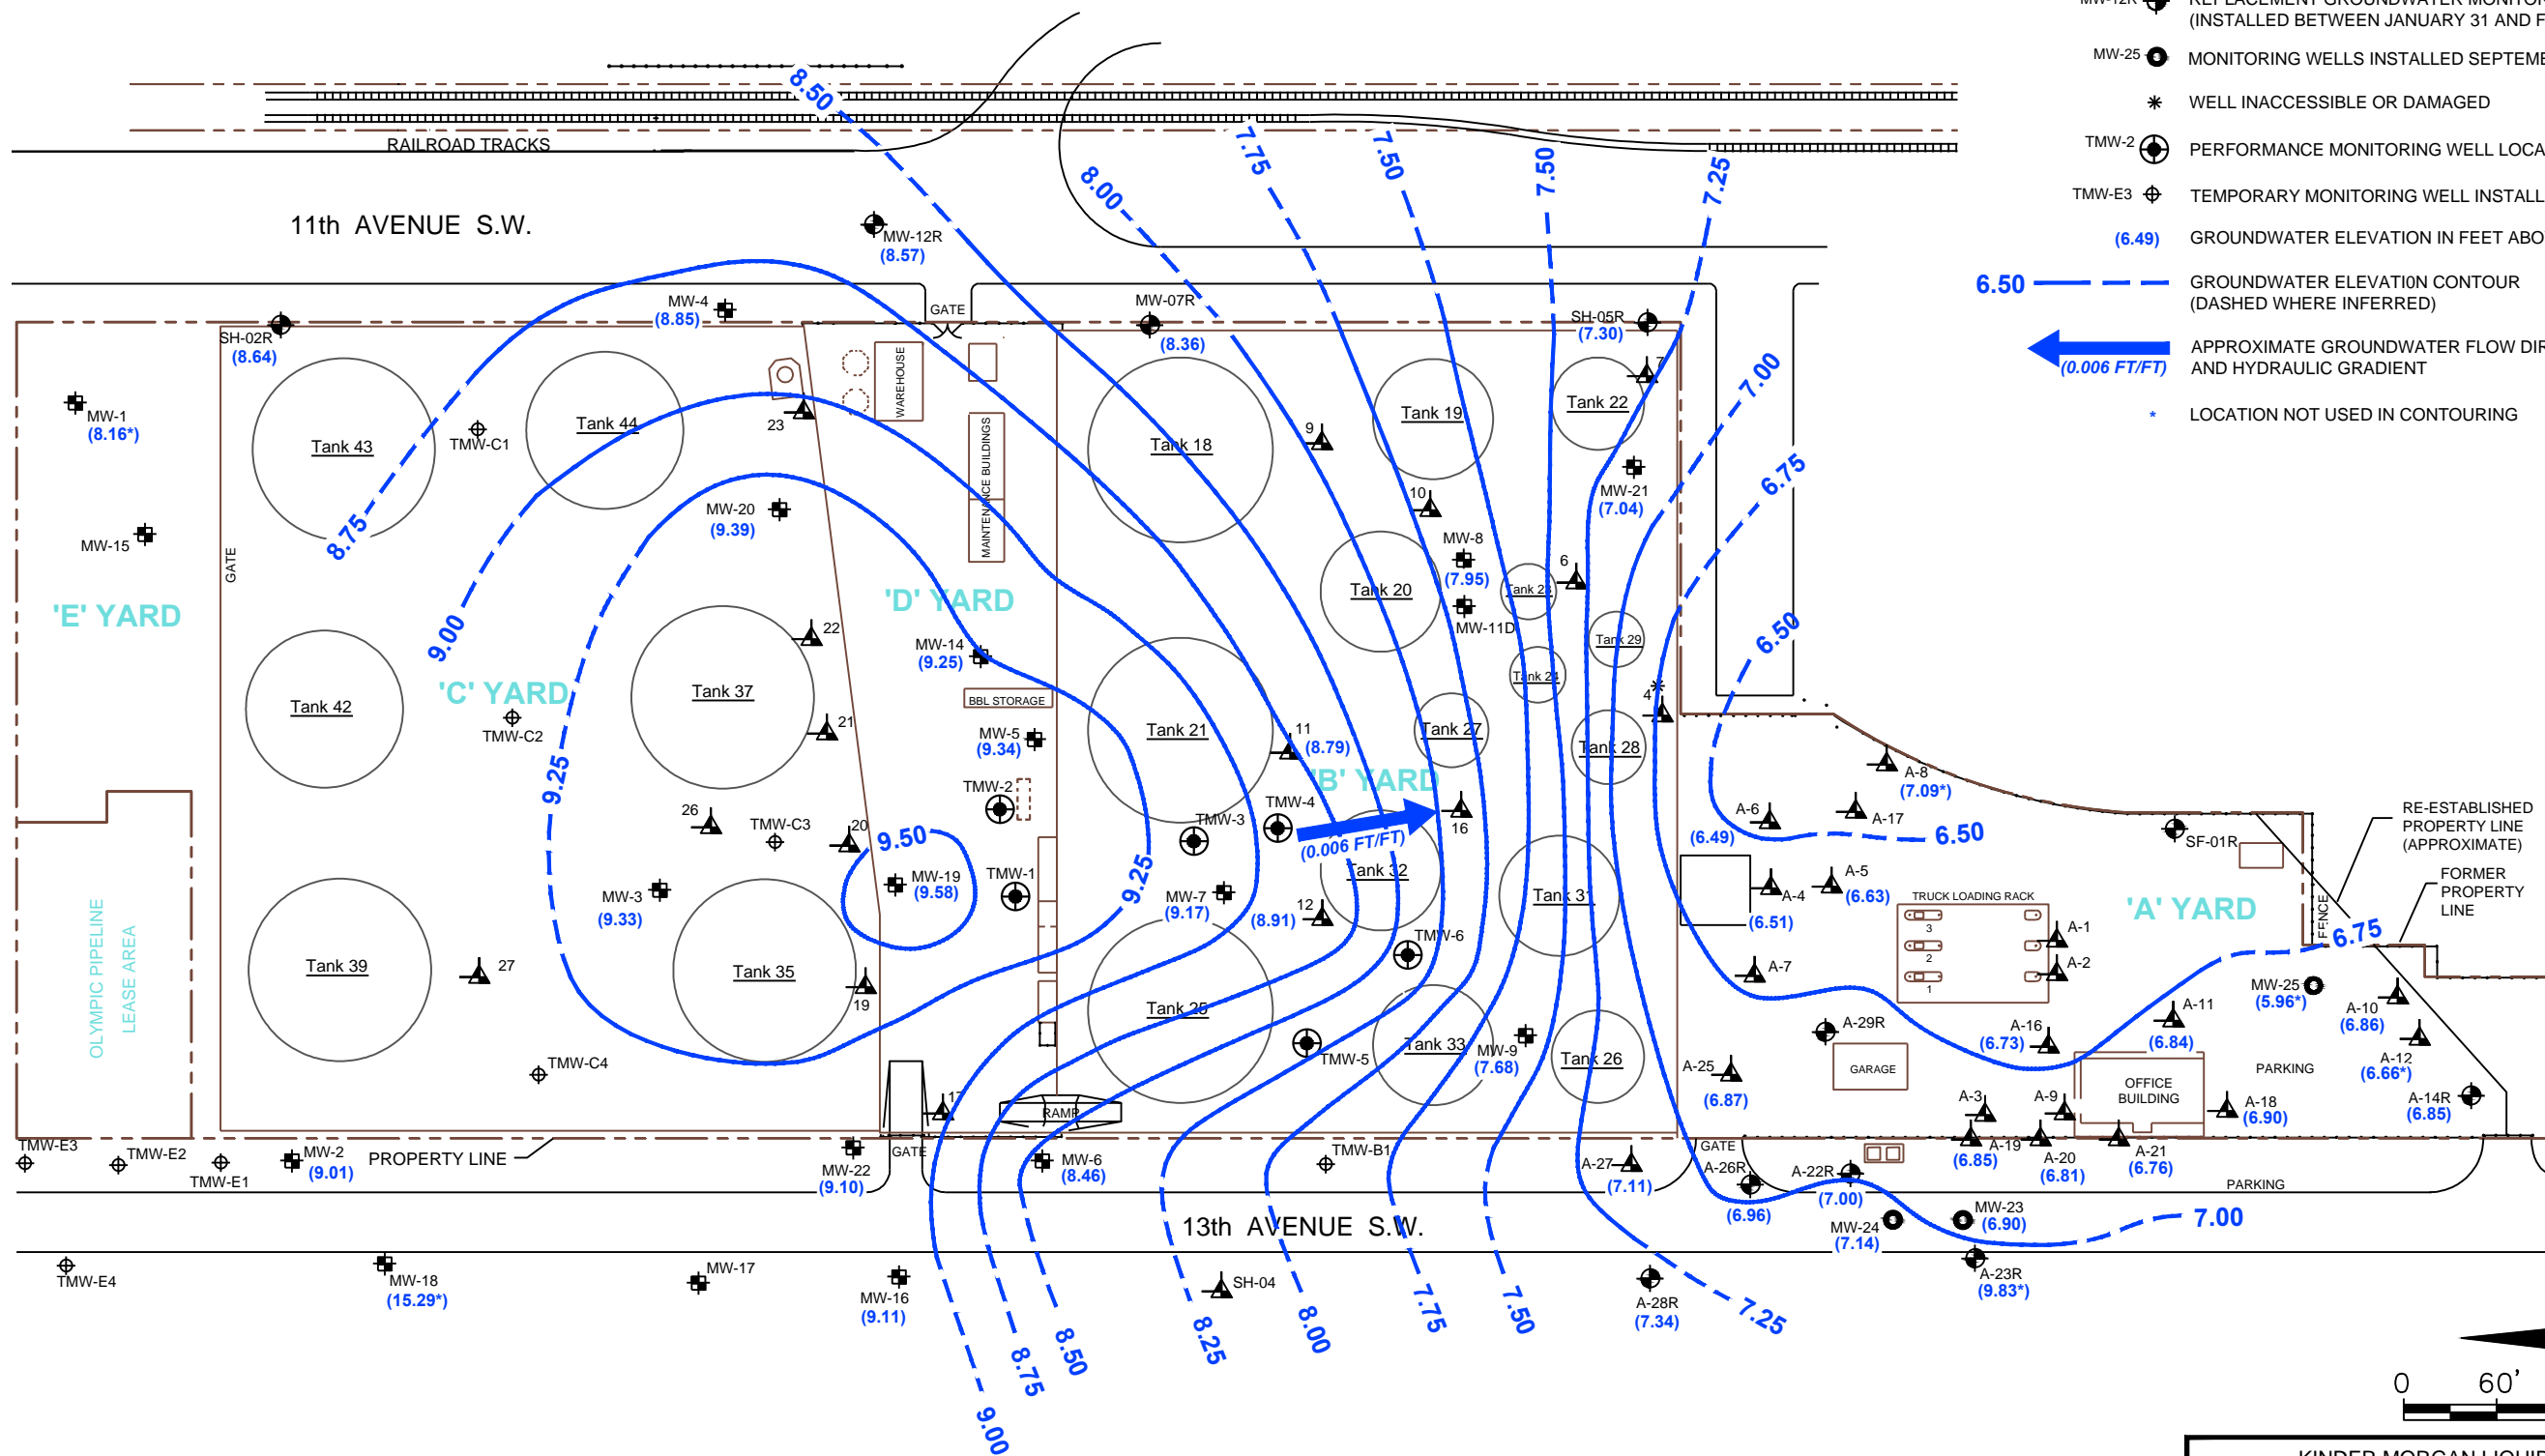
MW-12R REPLACEMENT GROUNDWATER MONITO (INSTALLED BETWEEN JANUARY 31 AND F
MW-25 MONITORING WELLS INSTALLED SEPTEME
WELL INACCESSIBLE OR DAMAGED
TMW-2 PERFORMANCE MONITORING WELL LOCA
TMW-E3 TEMPORARY MONITORING WELL INSTALL
(6.49) GROUNDWATER ELEVATION IN FEET ABO
6.50 GROUNDWATER ELEVATION CONTOUR (DASHED WHERE INFERRED)
(0.006 FT/FT) APPROXIMATE GROUNDWATER FLOW DIR AND HYDRAULIC GRADIENT
* LOCATION NOT USED IN CONTOURING

RAILROAD TRACKS
11th AVENUE S.W.
13th AVENUE S.W.
PROPERTY LINE
GATE
'E' YARD
'C' YARD
'D' YARD
'B' YARD
'A' YARD
OLYMPIC PIPELINE LEASE AREA
WAREHOUSE
MAINTENANCE BUILDINGS
BBL STORAGE
RAMP
TRUCK LOADING RACK
GARAGE
OFFICE BUILDING
PARKING
FENCE
RE-ESTABLISHED PROPERTY LINE (APPROXIMATE)
FORMER PROPERTY LINE

Tank 43, Tank 44, Tank 42, Tank 37, Tank 39, Tank 35, Tank 18, Tank 19, Tank 22, Tank 20, Tank 23, Tank 29, Tank 24, Tank 21, Tank 27, Tank 28, Tank 32, Tank 31, Tank 25, Tank 33, Tank 26

MW-1 (8.16*)
MW-15
SH-02R (8.64)
MW-4 (8.85)
MW-12R (8.57)
MW-07R (8.36)
SH-05R (7.30)
MW-21 (7.04)
MW-8 (7.95)
MW-11D
MW-20 (9.39)
MW-14 (9.25)
MW-5 (9.34)
MW-19 (9.58)
MW-3 (9.33)
MW-7 (9.17)
(8.79)
(8.91)
MW-9 (7.68)
MW-2 (9.01)
MW-22 (9.10)
MW-6 (8.46)
MW-18 (15.29*)
MW-17
MW-16 (9.11)
SH-04
A-28R (7.34)
A-27 (7.11)
A-26R (6.96)
A-22R (7.00)
MW-24 (7.14)
MW-23 (6.90)
A-23R (9.83*)
A-8 (7.09*)
A-6 (6.49)
A-17
A-5 (6.63)
A-4 (6.51)
A-7
A-1
A-2
A-29R
A-25 (6.87)
A-16 (6.73)
A-11 (6.84)
MW-25 (5.96*)
A-10 (6.86)
A-12 (6.66*)
A-14R (6.85)
A-18 (6.90)
A-3
A-9
A-19 (6.85)
A-20 (6.81)
A-21 (6.76)
SF-01R
TMW-C1, TMW-C2, TMW-C3, TMW-C4, TMW-1, TMW-2, TMW-3, TMW-4, TMW-5, TMW-6, TMW-B1, TMW-E1, TMW-E2, TMW-E3, TMW-E4
4, 6, 7, 9, 10, 11, 12, 16, 17, 19, 20, 21, 22, 23, 26, 27
1 2 3

8.50, 8.75, 9.00, 9.25, 9.50, 8.00, 7.75, 7.50, 7.25, 7.00, 6.75, 6.50, 8.25
(0.006 FT/FT)

0 60'
KINDER MORGAN LIQUI